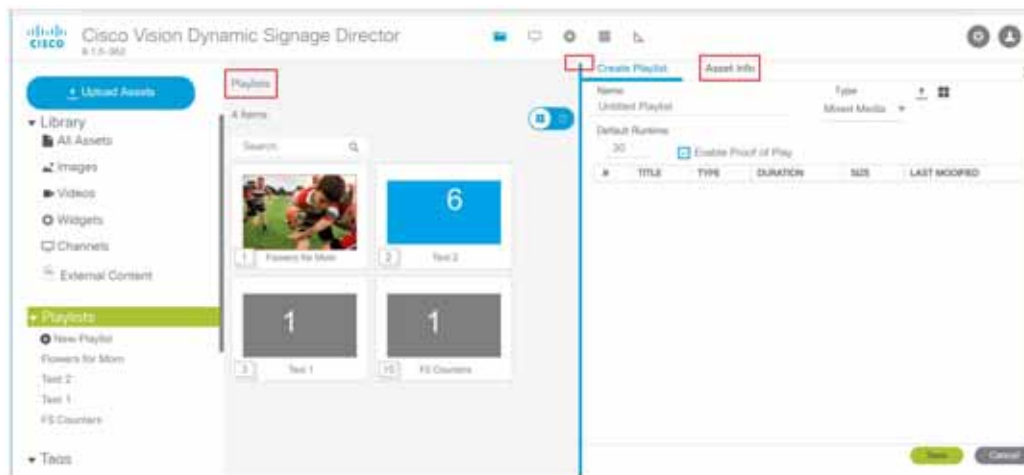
cisco Cisco Vision Dynamic Signage Director
6.1.0-362

Upload Assets

Library
All Assets
Images
Videos
Widgets
Channels
External Content

Playlists
New Playlist
Flowers for Mom
Test 2
Test 1
FS Counters

Tags

Playlists
4 Items
Search

1 Flowers for Mom
6
2 Test 2
1
3 Test 1
1
15 FS Counters

Create Playlist
Asset Info
Name
Untitled Playlist
Type
Mixed Media
Default Runtime
30
Enable Proof of Play

| # | TITLE | TYPE | DURATION | SIZE | LAST MODIFIED |
|---|---|---|---|---|---|

Save
Cancel